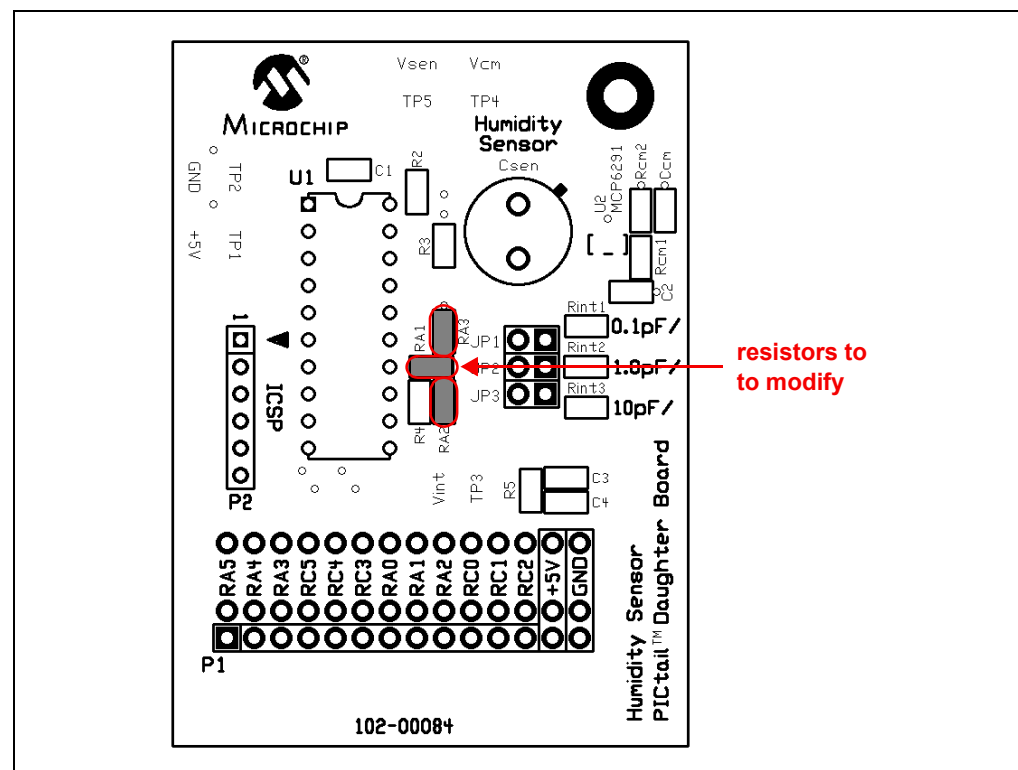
MICROCHIP

Vsen Vcm

TP5 TP4

Humidity Sensor

Csen

GND TP2

+5V TP1

U1

C1

R2

R3

U2 MCP6291

Rcm2

Ccm

Rcm1

C2

Rint1

0.1pF/

Rint2

1.8pF/

Rint3

10pF/

JP1

JP2

JP3

RA1

RA3

RA2

R4

1

ICSP

P2

Vint

TP3

R5

C3

C4

resistors to
to modify

RA5 RA4 RA3 RC5 RC4 RC3 RA0 RA1 RA2 RC0 RC1 RC2 +5V GND

P1

102-00084

Humidity Sensor PICtail™ Daughter Board